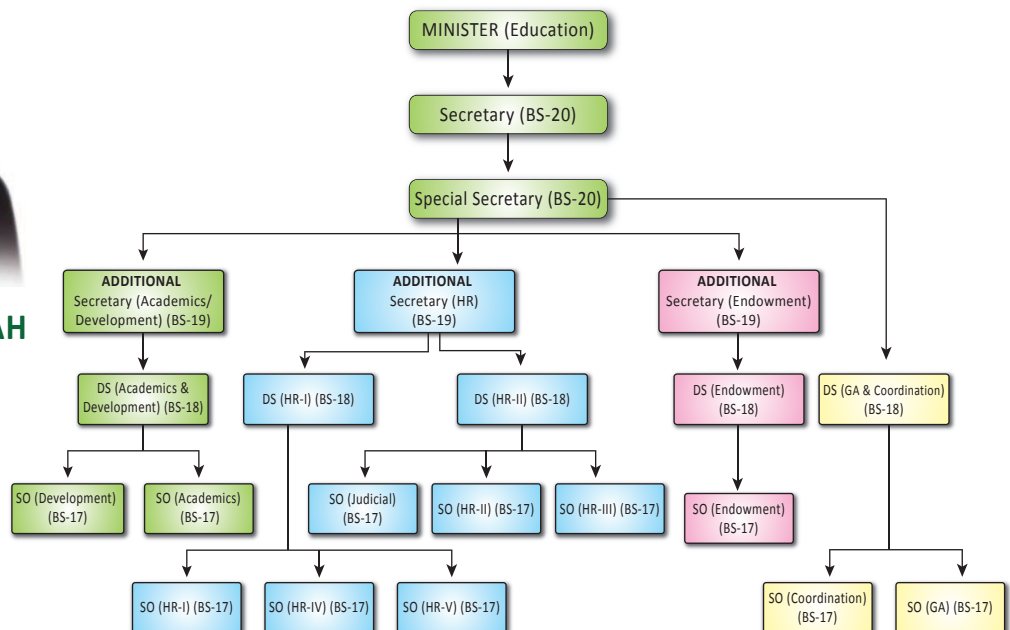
AH

MINISTER (Education)

Secretary (BS-20)

Special Secretary (BS-20)

ADDITIONAL Secretary (Academics/ Development) (BS-19)

ADDITIONAL Secretary (HR) (BS-19)

ADDITIONAL Secretary (Endowment) (BS-19)

DS (Academics & Development) (BS-18)

DS (HR-I) (BS-18)

DS (HR-II) (BS-18)

DS (Endowment) (BS-18)

DS (GA & Coordination) (BS-18)

SO (Development) (BS-17)

SO (Academics) (BS-17)

SO (Judicial) (BS-17)

SO (HR-II) (BS-17)

SO (HR-III) (BS-17)

SO (Endowment) (BS-17)

SO (HR-I) (BS-17)

SO (HR-IV) (BS-17)

SO (HR-V) (BS-17)

SO (Coordination) (BS-17)

SO (GA) (BS-17)